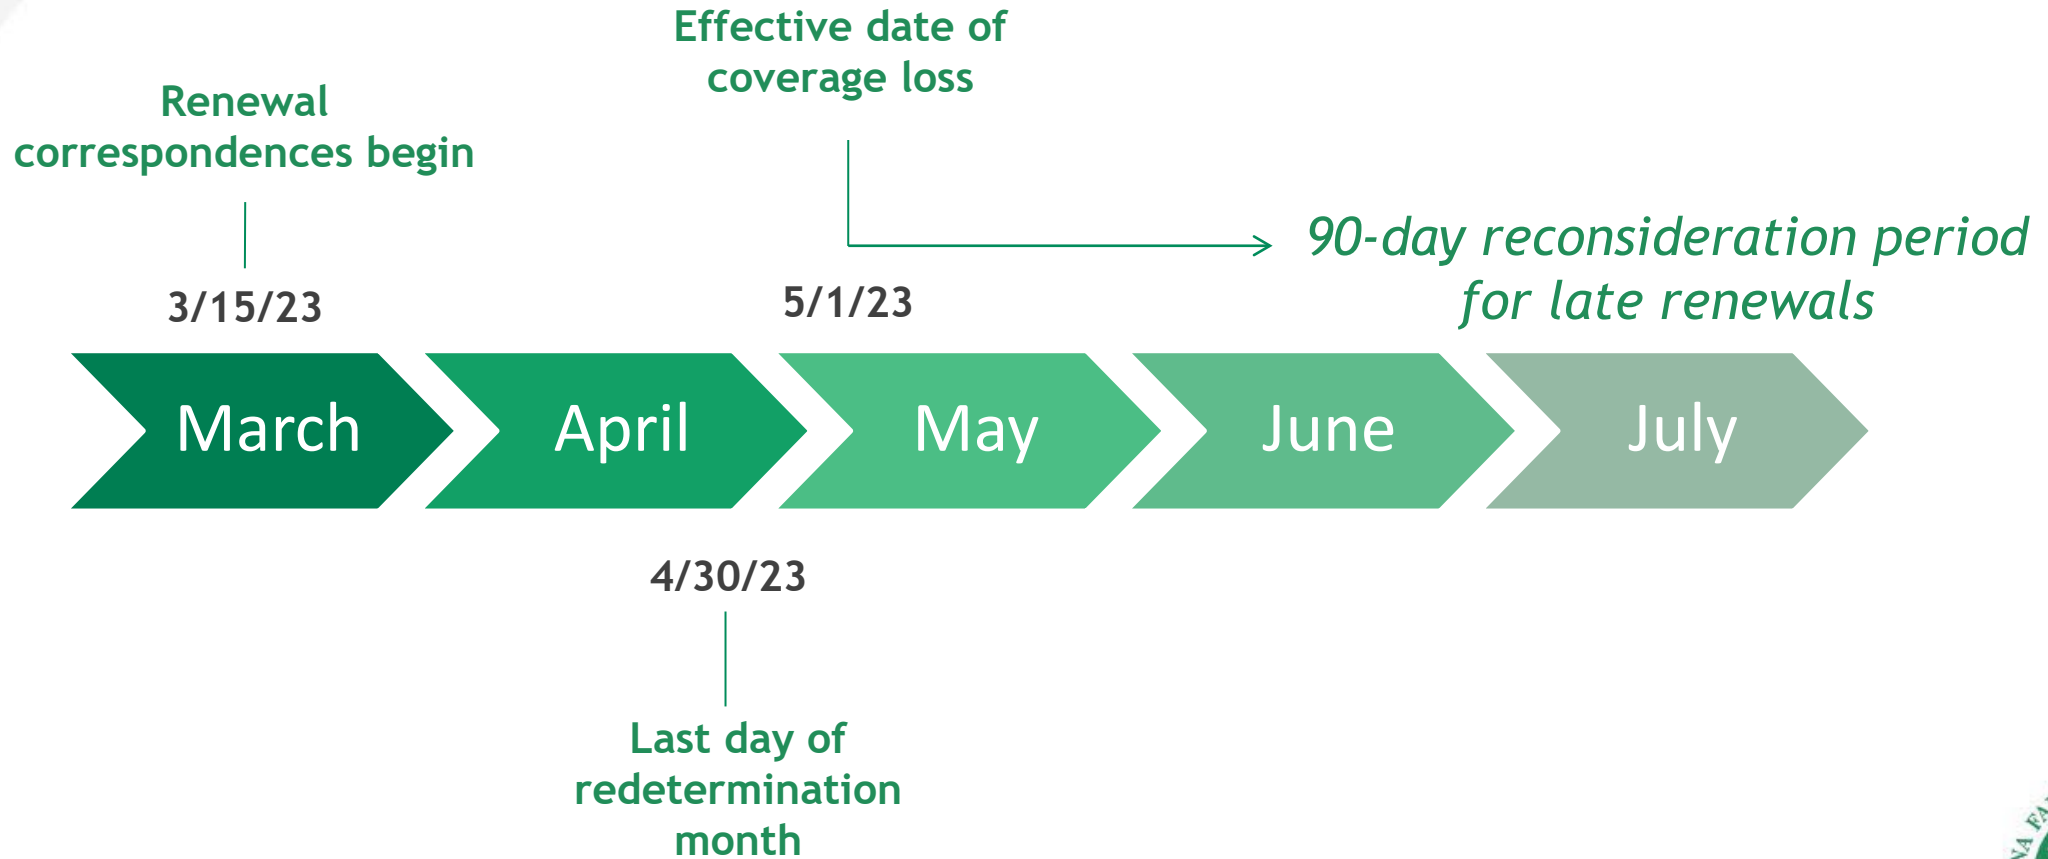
Effective date of coverage loss

Renewal correspondences begin

90-day reconsideration period for late renewals

3/15/23

5/1/23

March

April

May

June

July

4/30/23

Last day of redetermination month